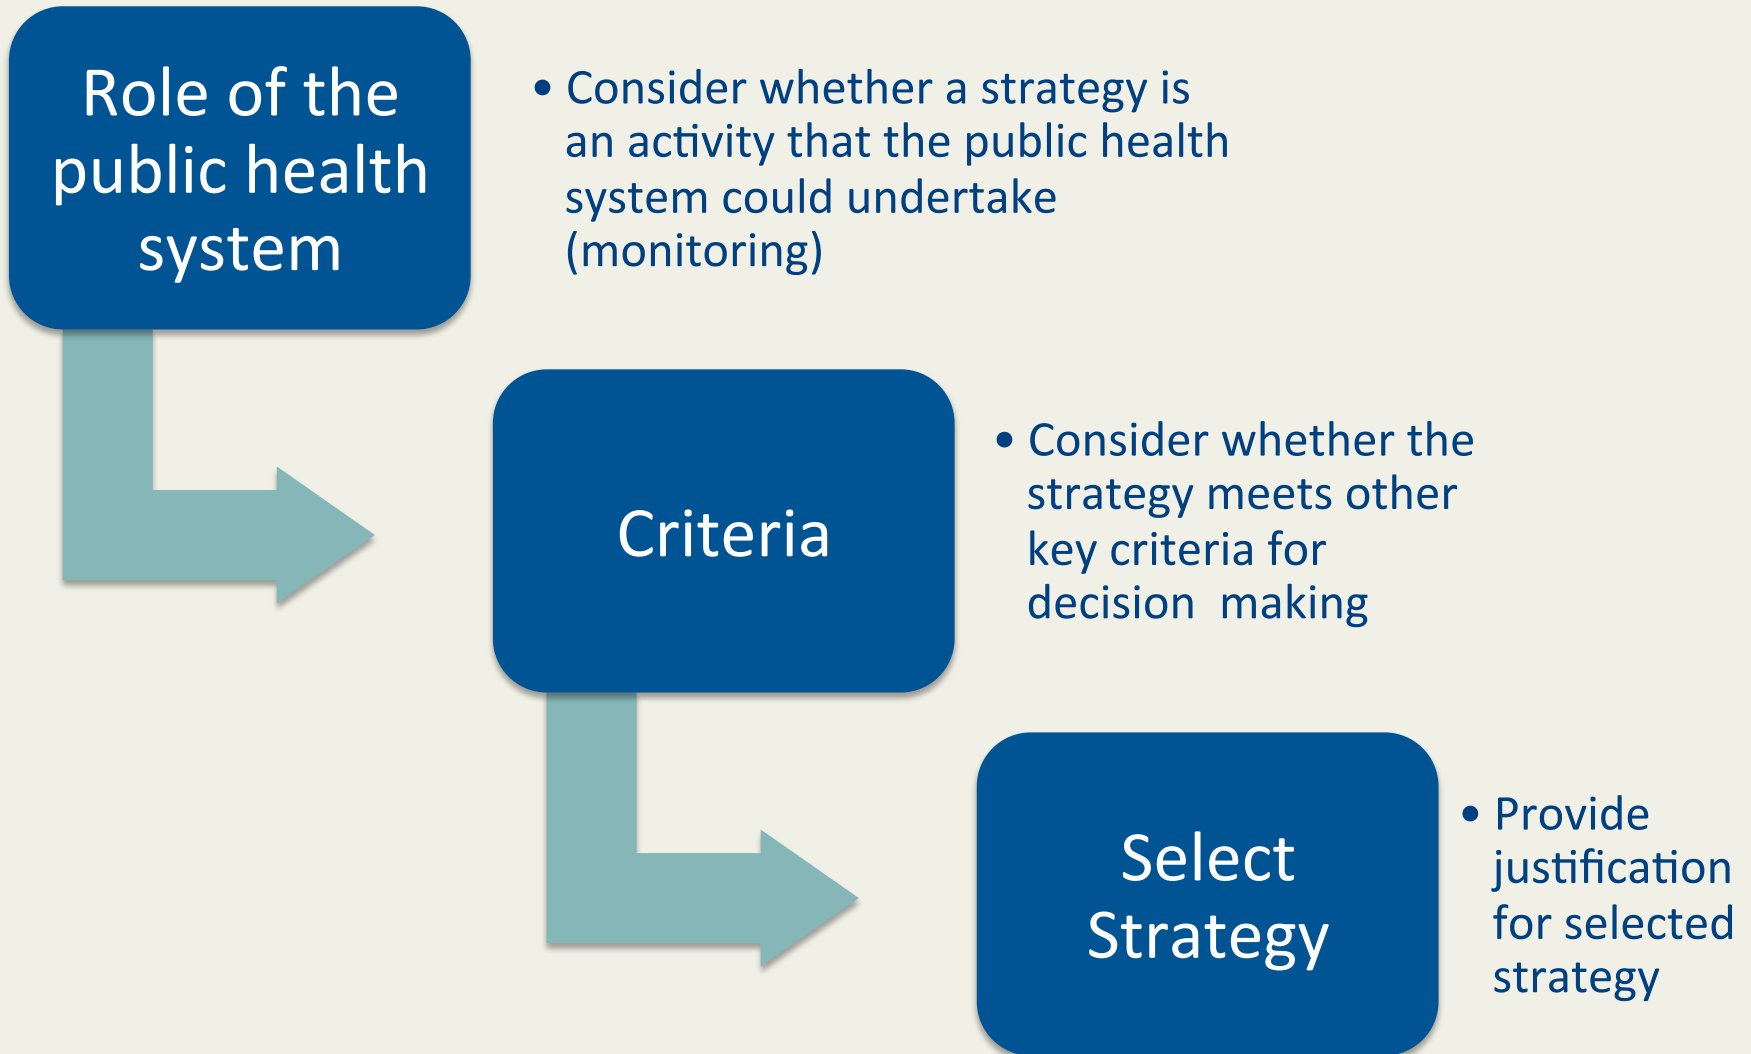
Role of the public health system

• Consider whether a strategy is an activity that the public health system could undertake (monitoring)

Criteria

• Consider whether the strategy meets other key criteria for decision making

Select Strategy

• Provide justification for selected strategy